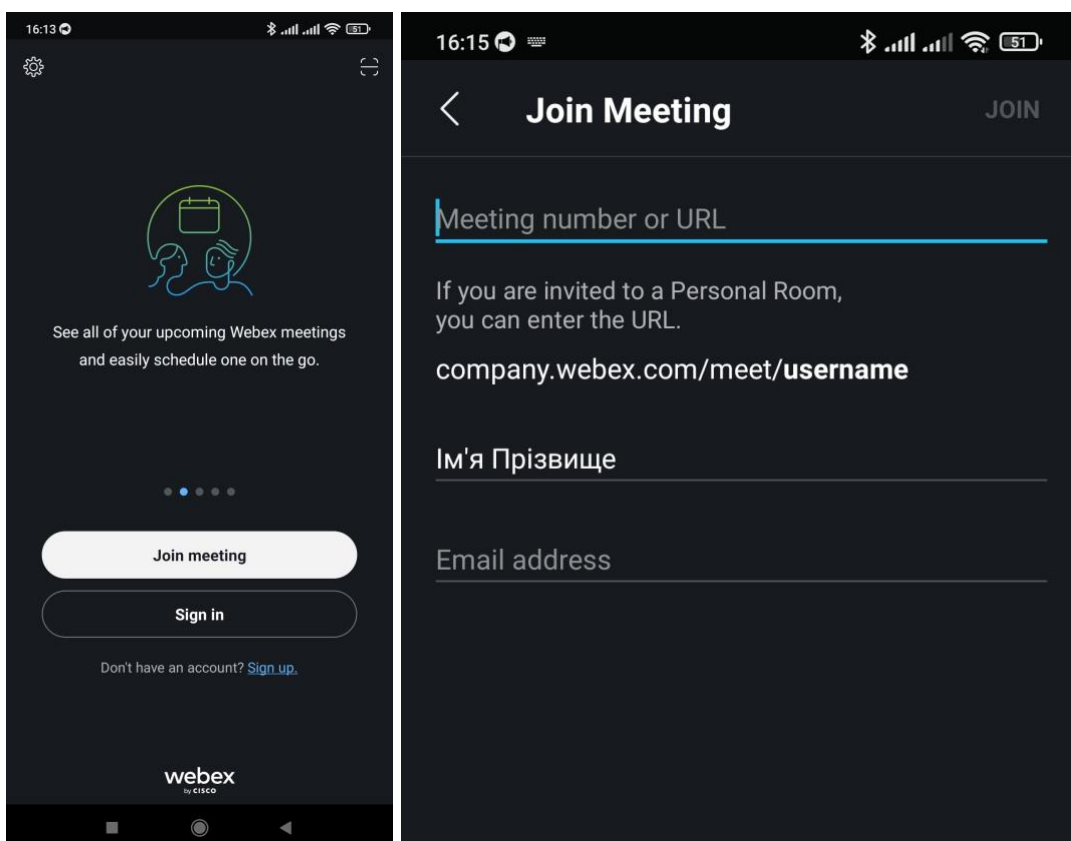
16:13

51

See all of your upcoming Webex meetings and easily schedule one on the go.

Join meeting

Sign in

Don't have an account? Sign up.

webex
by CISCO

16:15

51

Join Meeting

JOIN

Meeting number or URL

If you are invited to a Personal Room, you can enter the URL.

company.webex.com/meet/**username**

Ім'я Прізвище

Email address